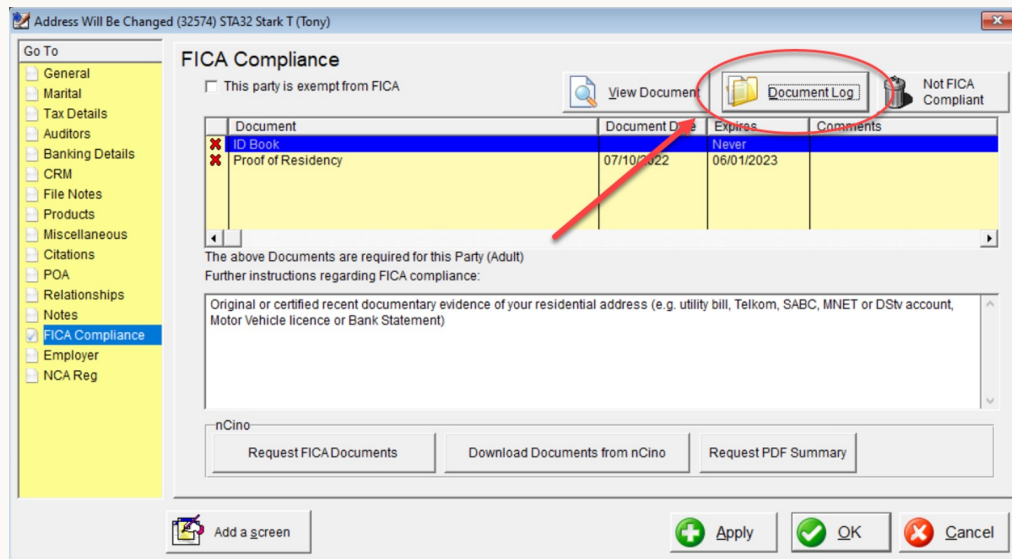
Address Will Be Changed (32574) STA32 Stark T (Tony)

Go To
General
Marital
Tax Details
Auditors
Banking Details
CRM
File Notes
Products
Miscellaneous
Citations
POA
Relationships
Notes
FICA Compliance
Employer
NCA Reg

FICA Compliance

This party is exempt from FICA

View Document

Document Log

Not FICA Compliant

| | Document | Document Date | Expires | Comments |
|---|---|---|---|---|
| ✖ | ID Book | | Never | |
| ✖ | Proof of Residency | 07/10/2022 | 06/01/2023 | |

The above Documents are required for this Party (Adult)
Further instructions regarding FICA compliance:

Original or certified recent documentary evidence of your residential address (e.g. utility bill, Telkom, SABC, MNET or DStv account, Motor Vehicle licence or Bank Statement)

nCino
Request FICA Documents
Download Documents from nCino
Request PDF Summary

Add a screen
Apply
OK
Cancel